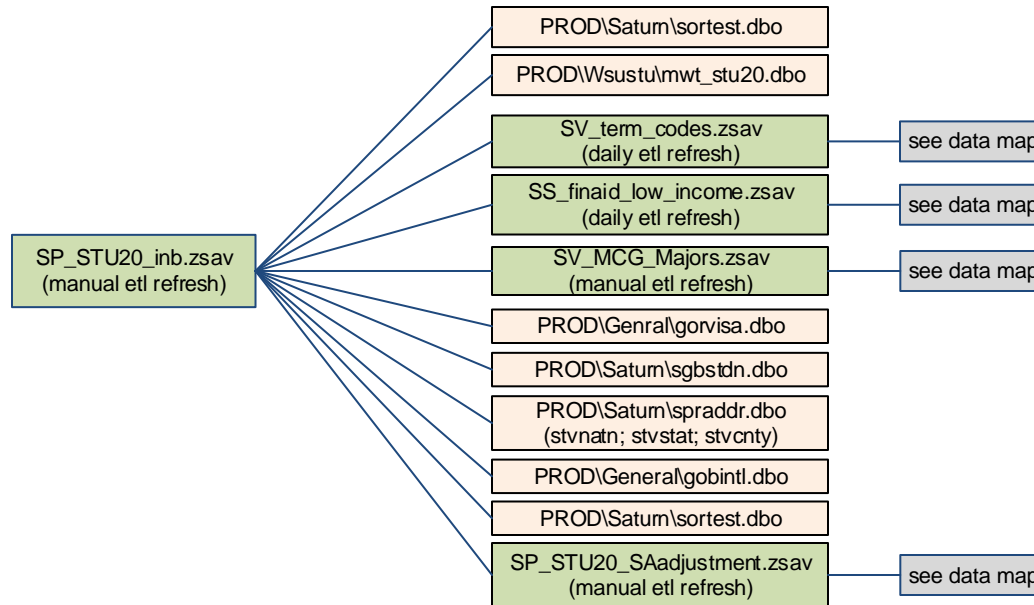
SP_STU20_inb.zsav
(manual etl refresh)

PROD\Saturn\sortest.dbo

PROD\Wsustu\mwt_stu20.dbo

SV_term_codes.zsav
(daily etl refresh)

see data map

SS_finaid_low_income.zsav
(daily etl refresh)

see data map

SV_MCG_Majors.zsav
(manual etl refresh)

see data map

PROD\Genral\gorvisa.dbo

PROD\Saturn\sgbstdn.dbo

PROD\Saturn\spraddr.dbo
(stvnatn; stvstat; stvcnty)

PROD\General\gobintl.dbo

PROD\Saturn\sortest.dbo

SP_STU20_SAadjustment.zsav
(manual etl refresh)

see data map